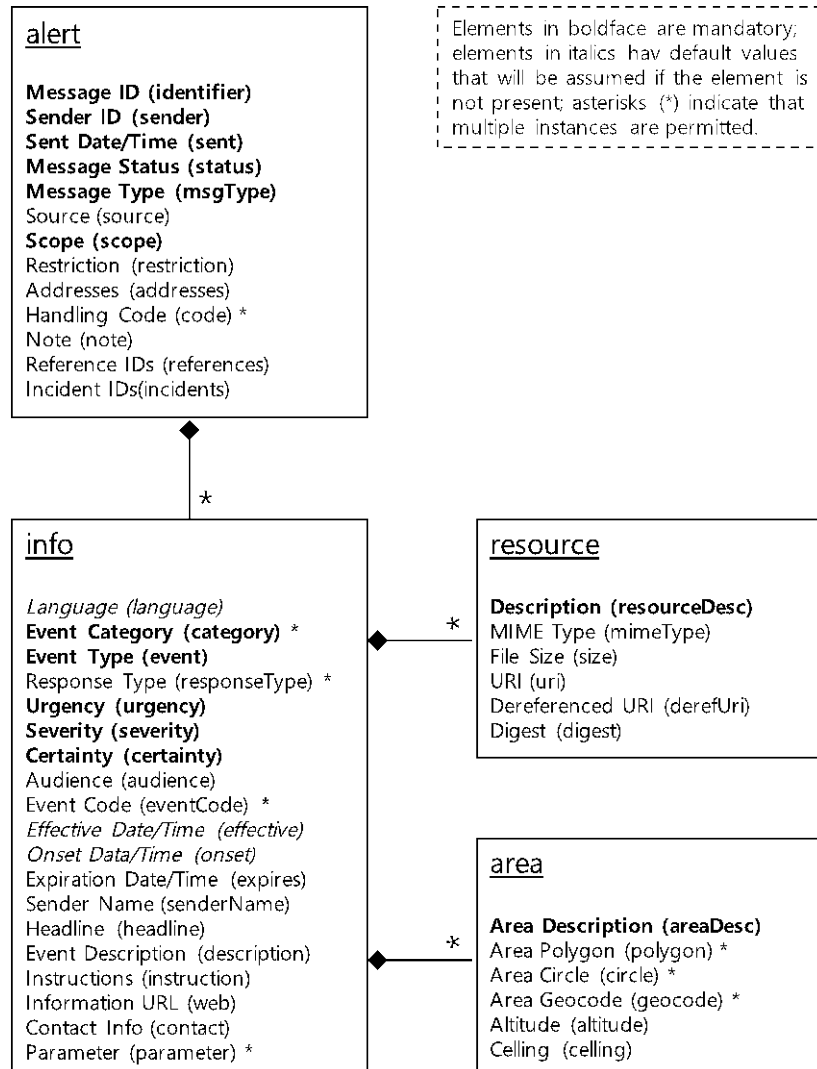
alert

Message ID (identifier)
Sender ID (sender)
Sent Date/Time (sent)
Message Status (status)
Message Type (msgType)
Source (source)
Scope (scope)
Restriction (restriction)
Addresses (addresses)
Handling Code (code) *
Note (note)
Reference IDs (references)
Incident IDs(incidents)

Elements in boldface are mandatory; elements in italics hav default values that will be assumed if the element is not present; asterisks (*) indicate that multiple instances are permitted.

*

info

Language (language)
Event Category (category) *
Event Type (event)
Response Type (responseType) *
Urgency (urgency)
Severity (severity)
Certainty (certainty)
Audience (audience)
Event Code (eventCode) *
Effective Date/Time (effective)
Onset Data/Time (onset)
Expiration Date/Time (expires)
Sender Name (senderName)
Headline (headline)
Event Description (description)
Instructions (instruction)
Information URL (web)
Contact Info (contact)
Parameter (parameter) *

*

resource

Description (resourceDesc)
MIME Type (mimeType)
File Size (size)
URI (uri)
Dereferenced URI (derefUri)
Digest (digest)

*

area

Area Description (areaDesc)
Area Polygon (polygon) *
Area Circle (circle) *
Area Geocode (geocode) *
Altitude (altitude)
Celling (celling)